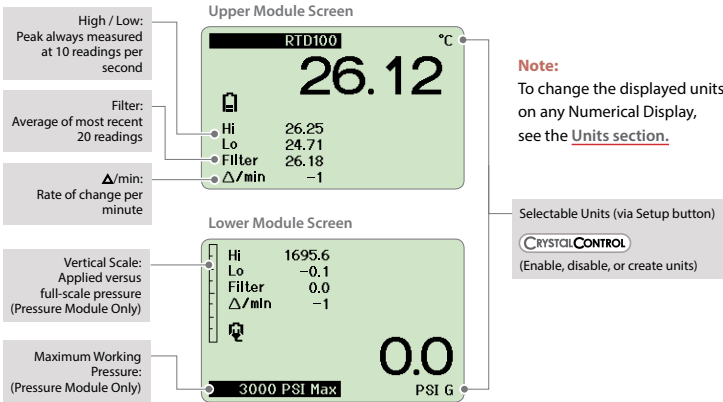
High / Low:
Peak always measured at 10 readings per second

Filter:
Average of most recent 20 readings

$\Delta$/min:
Rate of change per minute

Vertical Scale:
Applied versus full-scale pressure
(Pressure Module Only)

Maximum Working Pressure:
(Pressure Module Only)

Upper Module Screen

RTD100

°C

26.12

| | |
|---|---|
| Hi | 26.25 |
| Lo | 24.71 |
| Filter | 26.18 |
| $\Delta$/min | -1 |

Lower Module Screen

| | |
|---|---|
| Hi | 1695.6 |
| Lo | -0.1 |
| Filter | 0.0 |
| $\Delta$/min | -1 |

0.0

3000 PSI Max

PSI G

Note:
To change the displayed units on any Numerical Display, see the Units section.

Selectable Units (via Setup button)

CRYSTALCONTROL

(Enable, disable, or create units)